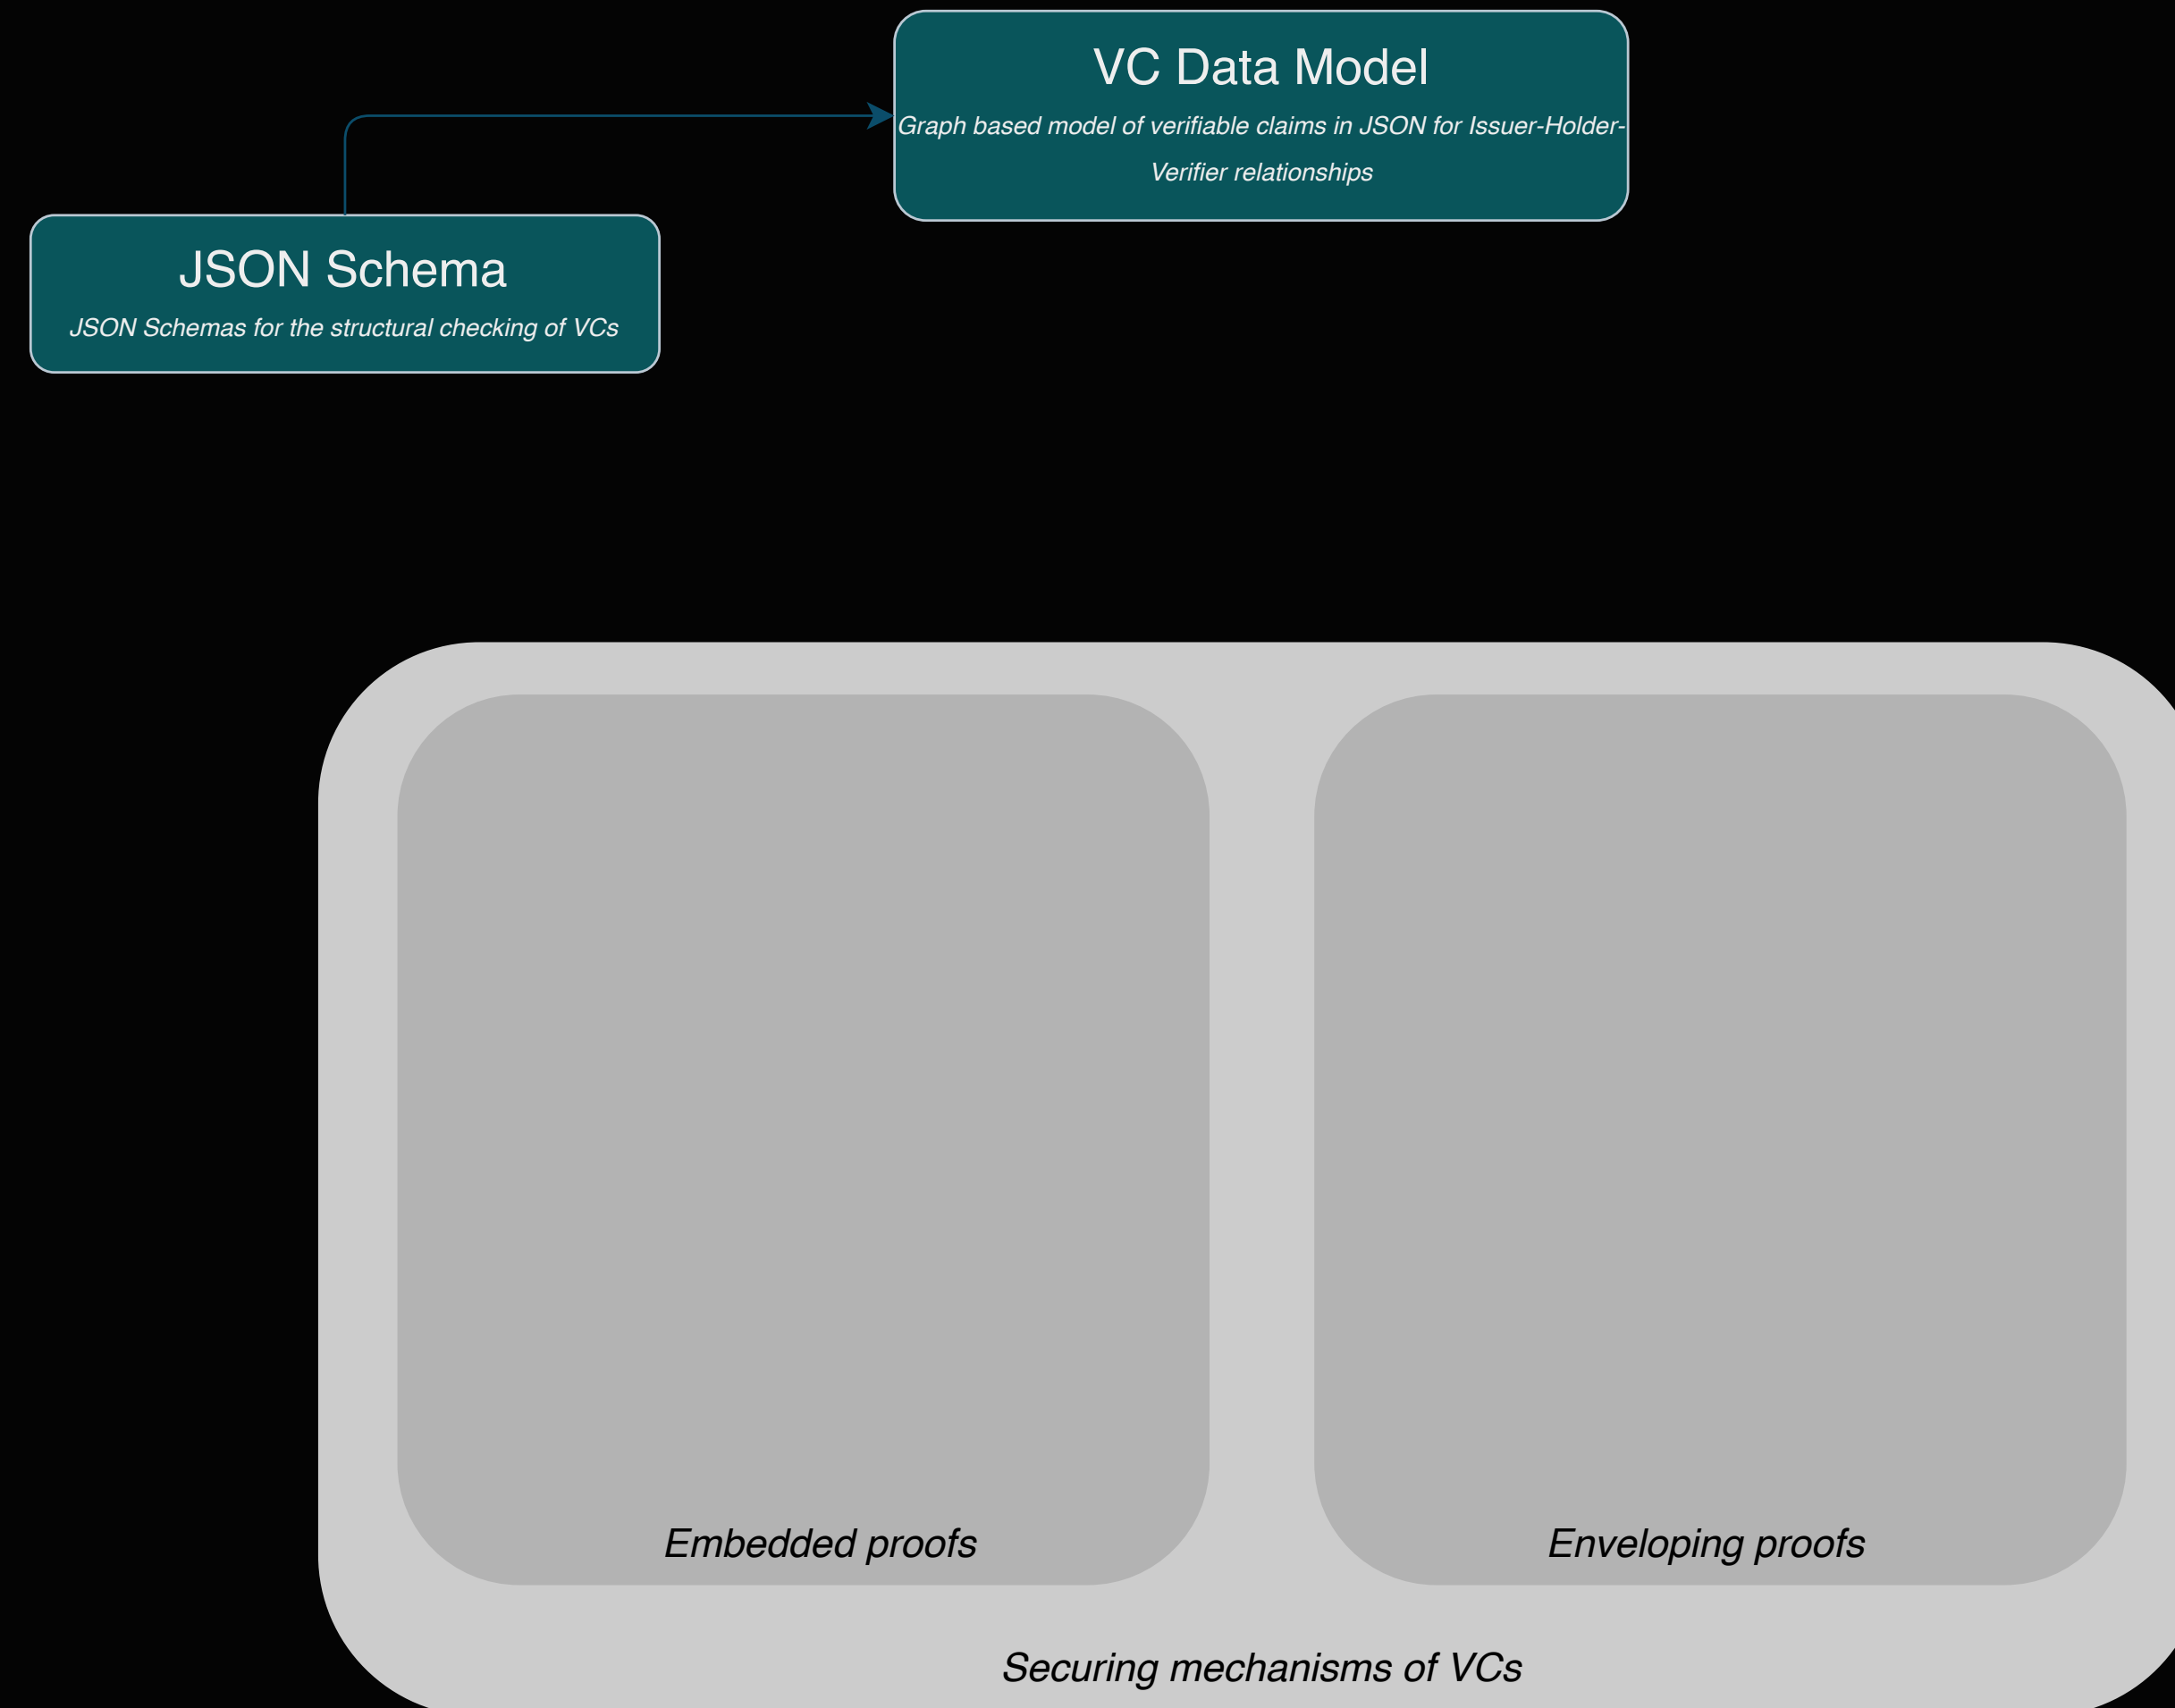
VC Data Model

Graph based model of verifiable claims in JSON for Issuer-Holder-Verifier relationships

JSON Schema

JSON Schemas for the structural checking of VCs

Embedded proofs

Enveloping proofs

Securing mechanisms of VCs